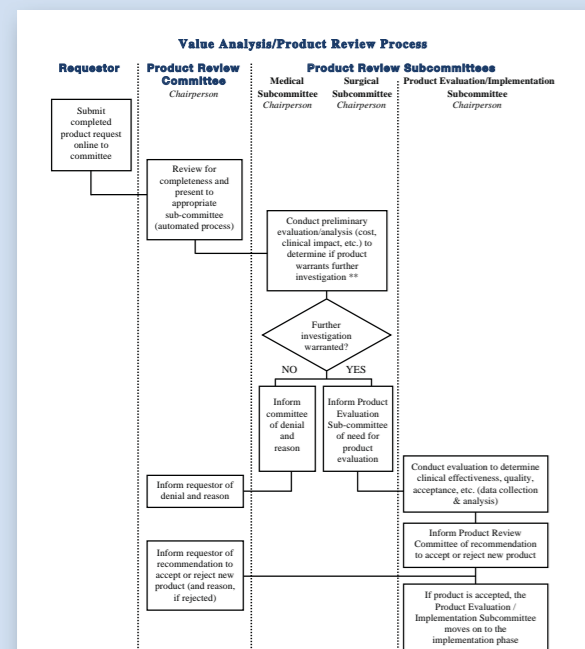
Value Analysis/Product Review Process

Requestor

Product Review Committee
Chairperson

Product Review Subcommittees

Medical Subcommittee
Chairperson

Surgical Subcommittee
Chairperson

Product Evaluation/Implementation Subcommittee
Chairperson

Submit completed product request online to committee

Review for completeness and present to appropriate sub-committee (automated process)

Conduct preliminary evaluation/analysis (cost, clinical impact, etc.) to determine if product warrants further investigation **

Further investigation warranted?

NO

YES

Inform committee of denial and reason

Inform Product Evaluation Sub-committee of need for product evaluation

Inform requestor of denial and reason

Conduct evaluation to determine clinical effectiveness, quality, acceptance, etc. (data collection & analysis)

Inform Product Review Committee of recommendation to accept or reject new product

Inform requestor of recommendation to accept or reject new product (and reason, if rejected)

If product is accepted, the Product Evaluation / Implementation Subcommittee moves on to the implementation phase